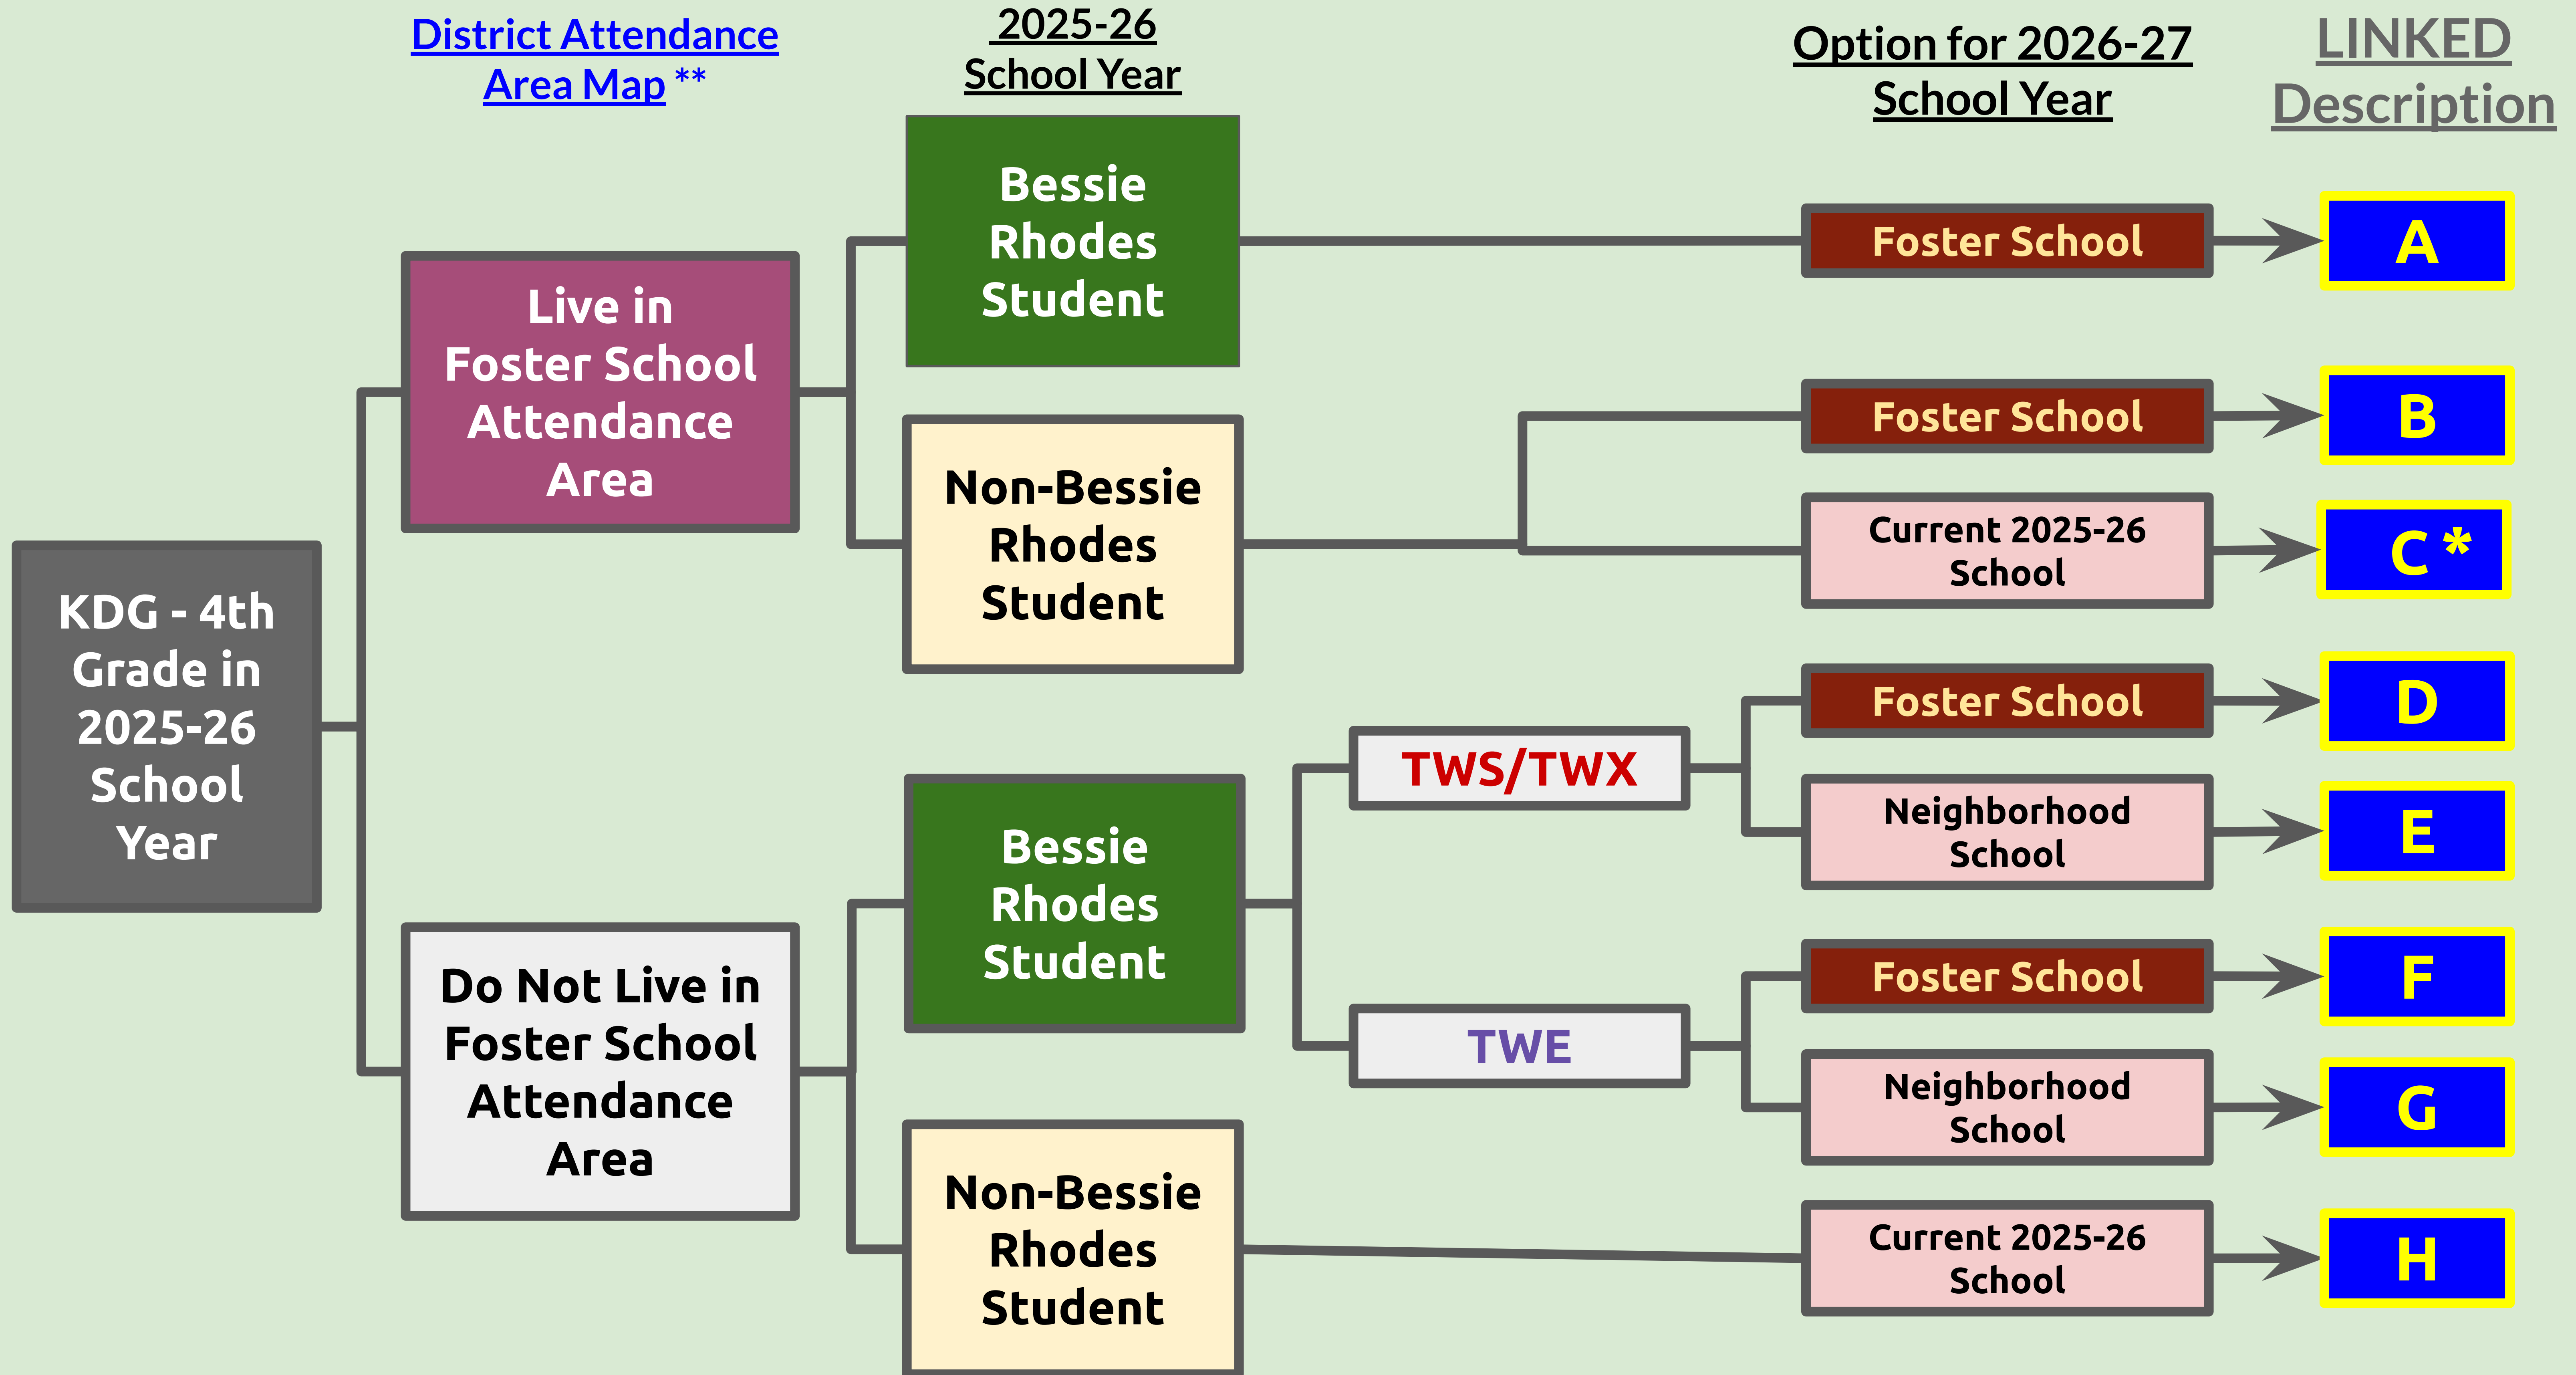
District Attendance Area Map **

2025-26 School Year

Option for 2026-27 School Year

LINKED Description

KDG - 4th Grade in 2025-26 School Year

Live in Foster School Attendance Area

Bessie Rhodes Student

Foster School

A

Non-Bessie Rhodes Student

Foster School

B

Current 2025-26 School

C *

Do Not Live in Foster School Attendance Area

Bessie Rhodes Student

TWS/TWX

Foster School

D

Neighborhood School

E

TWE

Foster School

F

Neighborhood School

G

Non-Bessie Rhodes Student

Current 2025-26 School

H